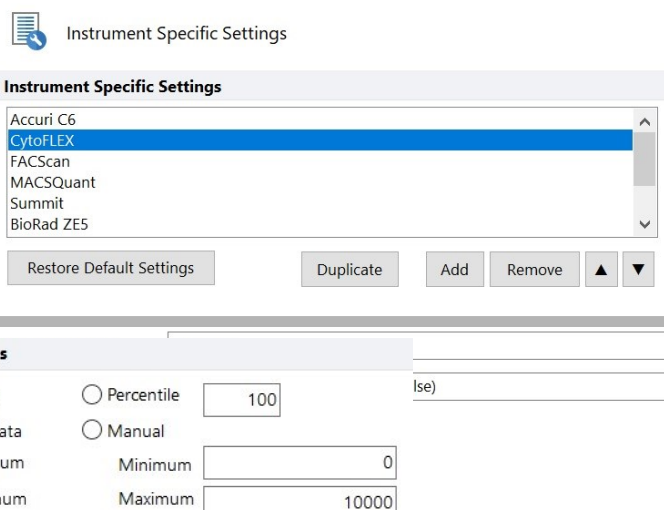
Instrument Specific Settings

Instrument Specific Settings

Accuri C6
CytoFLEX
FACScan
MACSQuant
Summit
BioRad ZE5

Restore Default Settings

Duplicate

Add

Remove

▲

▼

s

lse)

Percentile 100

ata

Manual

um

Minimum 0

num

Maximum 10000